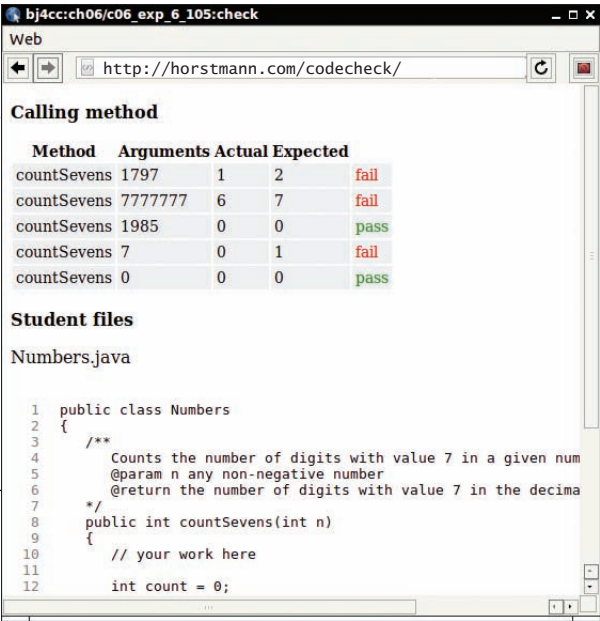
bj4cc:ch06/c06_exp_6_105:check

Web

http://horstmann.com/codecheck/

Calling method

| Method | Arguments | Actual | Expected | |
|---|---|---|---|---|
| countSevens | 1797 | 1 | 2 | fail |
| countSevens | 7777777 | 6 | 7 | fail |
| countSevens | 1985 | 0 | 0 | pass |
| countSevens | 7 | 0 | 1 | fail |
| countSevens | 0 | 0 | 0 | pass |

Student files

Numbers.java

1 public class Numbers
2 {
3 /**
4 Counts the number of digits with value 7 in a given num
5 @param n any non-negative number
6 @return the number of digits with value 7 in the decima
7 */
8 public int countSevens(int n)
9 {
10 // your work here
11
12 int count = 0;